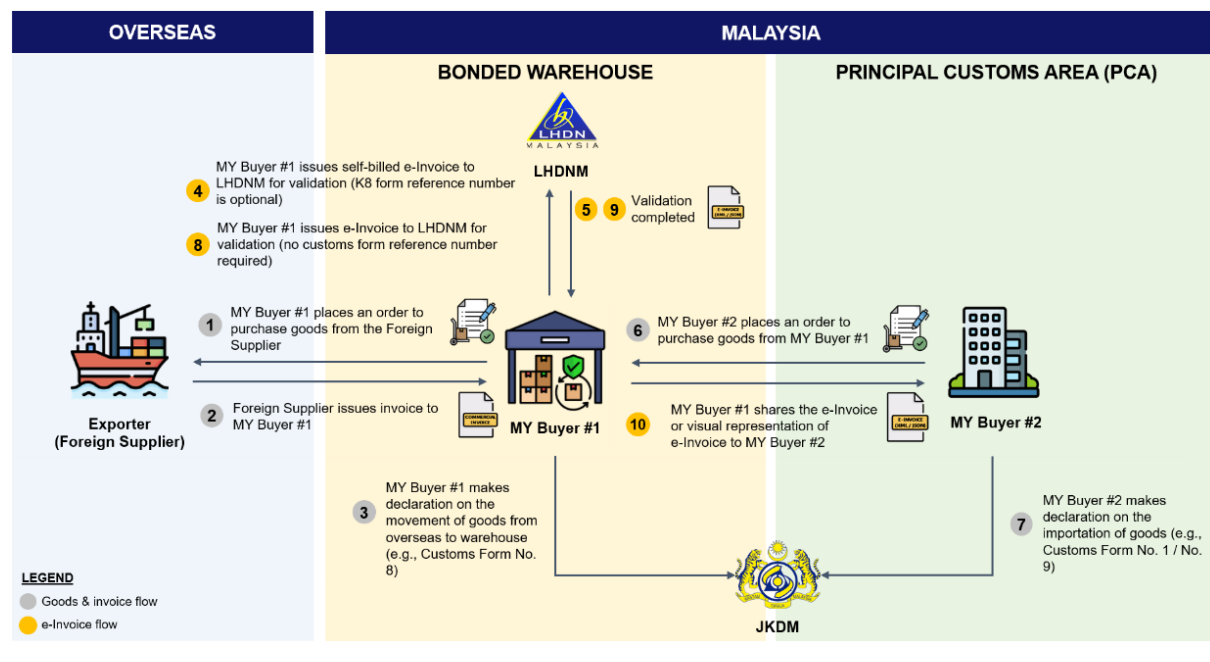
OVERSEAS

MALAYSIA

BONDED WAREHOUSE

PRINCIPAL CUSTOMS AREA (PCA)

LHDN MALAYSIA

LHDNM

4 MY Buyer #1 issues self-billed e-Invoice to LHDNM for validation (K8 form reference number is optional)

8 MY Buyer #1 issues e-Invoice to LHDNM for validation (no customs form reference number required)

5 9 Validation completed

E-INVOICE (XML / JSON)

1 MY Buyer #1 places an order to purchase goods from the Foreign Supplier

6 MY Buyer #2 places an order to purchase goods from MY Buyer #1

Exporter (Foreign Supplier)

2 Foreign Supplier issues invoice to MY Buyer #1

COMMERCIAL INVOICE

MY Buyer #1

10 MY Buyer #1 shares the e-Invoice or visual representation of e-Invoice to MY Buyer #2

E-INVOICE (XML / JSON)

MY Buyer #2

3 MY Buyer #1 makes declaration on the movement of goods from overseas to warehouse (e.g., Customs Form No. 8)

7 MY Buyer #2 makes declaration on the importation of goods (e.g., Customs Form No. 1 / No. 9)

JKDM

LEGEND
Goods & invoice flow
e-Invoice flow